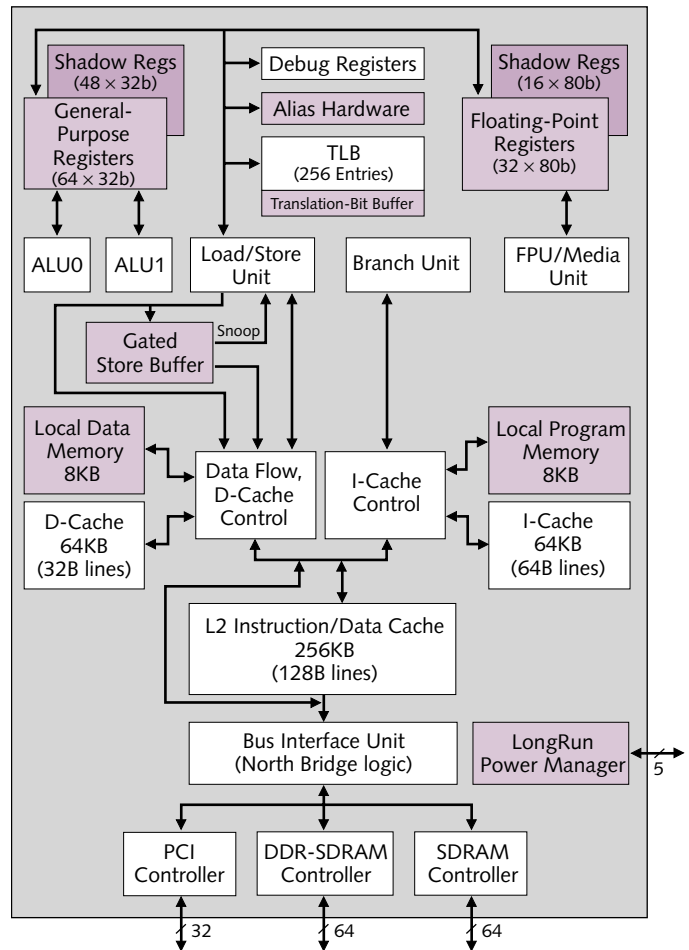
Shadow Regs
(48 × 32b)

General-Purpose Registers
(64 × 32b)

Debug Registers

Alias Hardware

TLB
(256 Entries)

Translation-Bit Buffer

Shadow Regs
(16 × 80b)

Floating-Point Registers
(32 × 80b)

ALU0

ALU1

Load/Store Unit

Branch Unit

FPU/Media Unit

Gated Store Buffer

Snoop

Local Data Memory
8KB

Data Flow, D-Cache Control

I-Cache Control

Local Program Memory
8KB

D-Cache
64KB
(32B lines)

I-Cache
64KB
(64B lines)

L2 Instruction/Data Cache
256KB
(128B lines)

Bus Interface Unit
(North Bridge logic)

LongRun Power Manager

5

PCI Controller

DDR-SDRAM Controller

SDRAM Controller

32

64

64